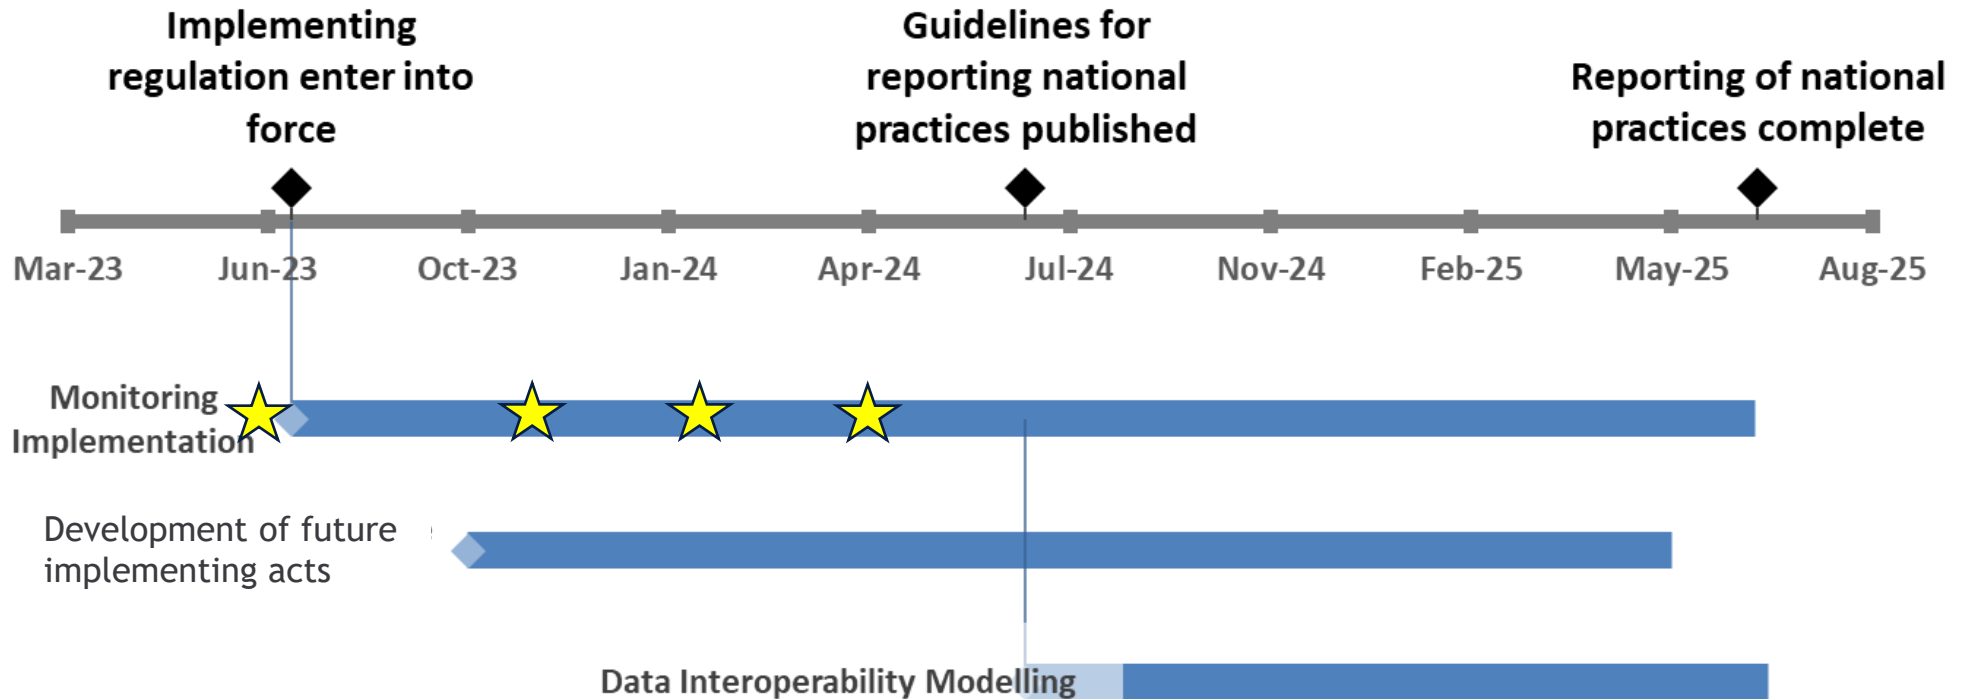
Implementing regulation enter into force

Guidelines for reporting national practices published

Reporting of national practices complete

Mar-23
Jun-23
Oct-23
Jan-24
Apr-24
Jul-24
Nov-24
Feb-25
May-25
Aug-25

Monitoring Implementation

Development of future implementing acts

Data Interoperability Modelling